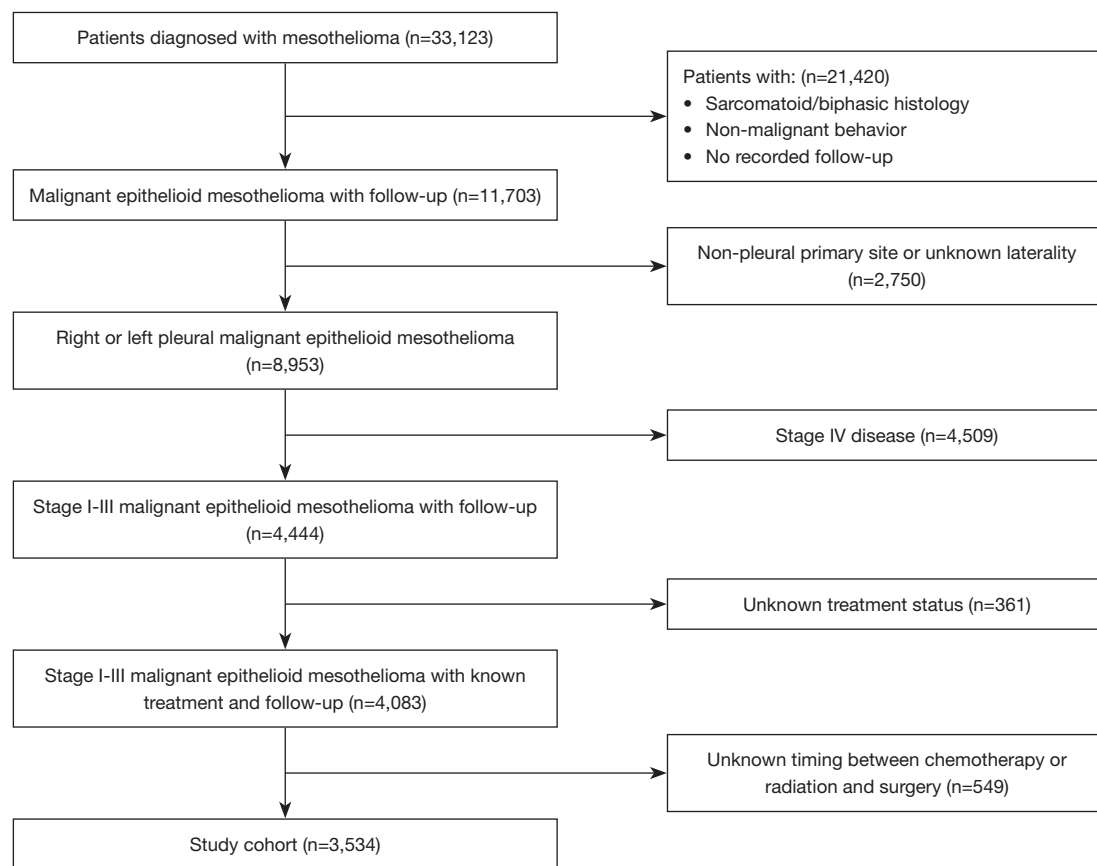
Patients diagnosed with mesothelioma (n=33,123)

Patients with: (n=21,420)
• Sarcomatoid/biphasic histology
• Non-malignant behavior
• No recorded follow-up

Malignant epithelioid mesothelioma with follow-up (n=11,703)

Non-pleural primary site or unknown laterality (n=2,750)

Right or left pleural malignant epithelioid mesothelioma (n=8,953)

Stage IV disease (n=4,509)

Stage I-III malignant epithelioid mesothelioma with follow-up (n=4,444)

Unknown treatment status (n=361)

Stage I-III malignant epithelioid mesothelioma with known treatment and follow-up (n=4,083)

Unknown timing between chemotherapy or radiation and surgery (n=549)

Study cohort (n=3,534)